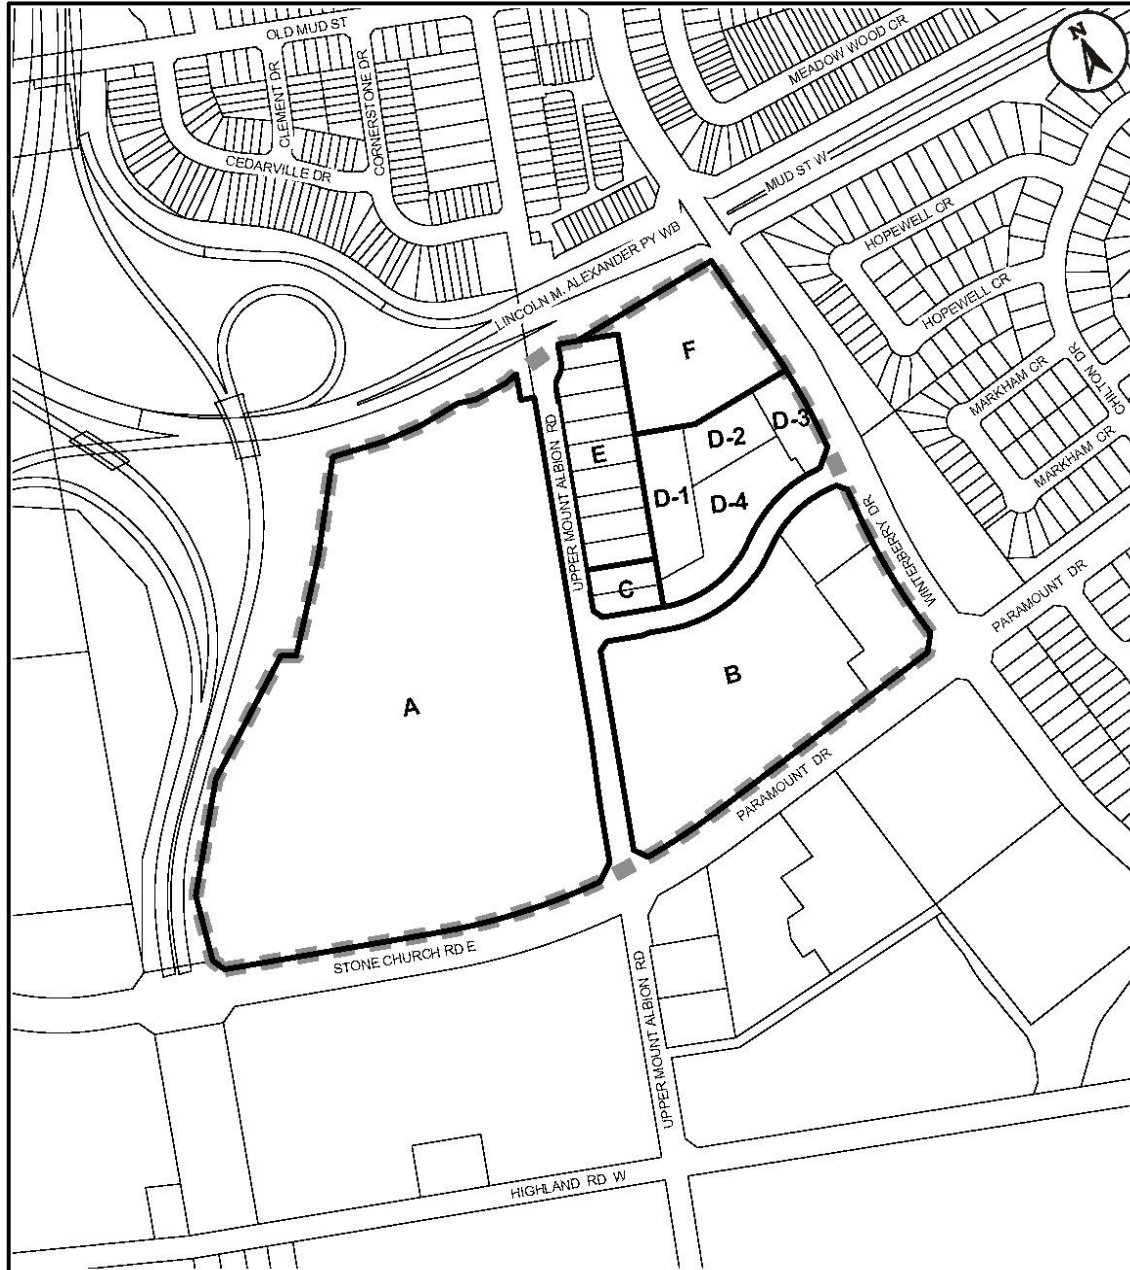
N

OLD MUD ST
CLEMENT DR
CORNERSTONE DR
CEDARVILLE DR
MEADOW WOOD CR
MUD ST W
HOPEWELL CR
HOPEWELL CR
CHILTON DR
MARKHAM CR
MARKHAM CR
LINCOLN M. ALEXANDER PY WB
F
E
D-1
D-2
D-3
D-4
C
UPPER MOUNT ALBION RD
WINTERBERRY DR
PARAMOUNT DR
B
A
PARAMOUNT DR
STONE CHURCH RD E
UPPER MOUNT ALBION RD
HIGHLAND RD W